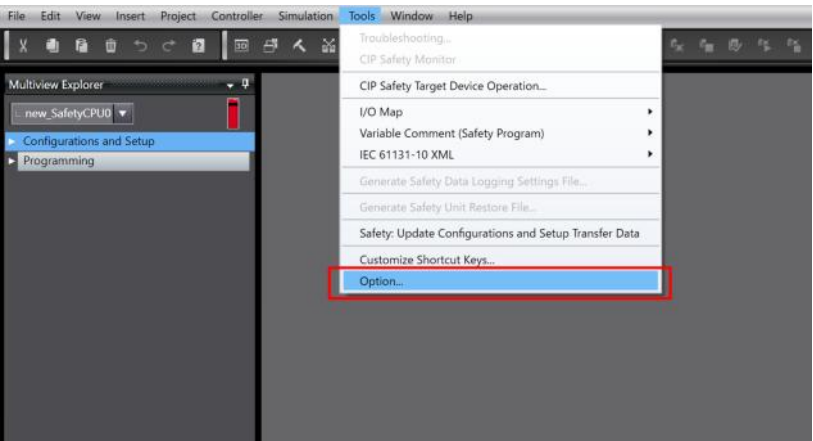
File Edit View Insert Project Controller Simulation Tools Window Help

Multiview Explorer

new_SafetyCPU0

Configurations and Setup

Programming

Troubleshooting...

CIP Safety Monitor

CIP Safety Target Device Operation...

I/O Map

Variable Comment (Safety Program)

IEC 61131-10 XML

Generate Safety Data Logging Settings File...

Generate Safety Unit Restore File...

Safety: Update Configurations and Setup Transfer Data

Customize Shortcut Keys...

Option...